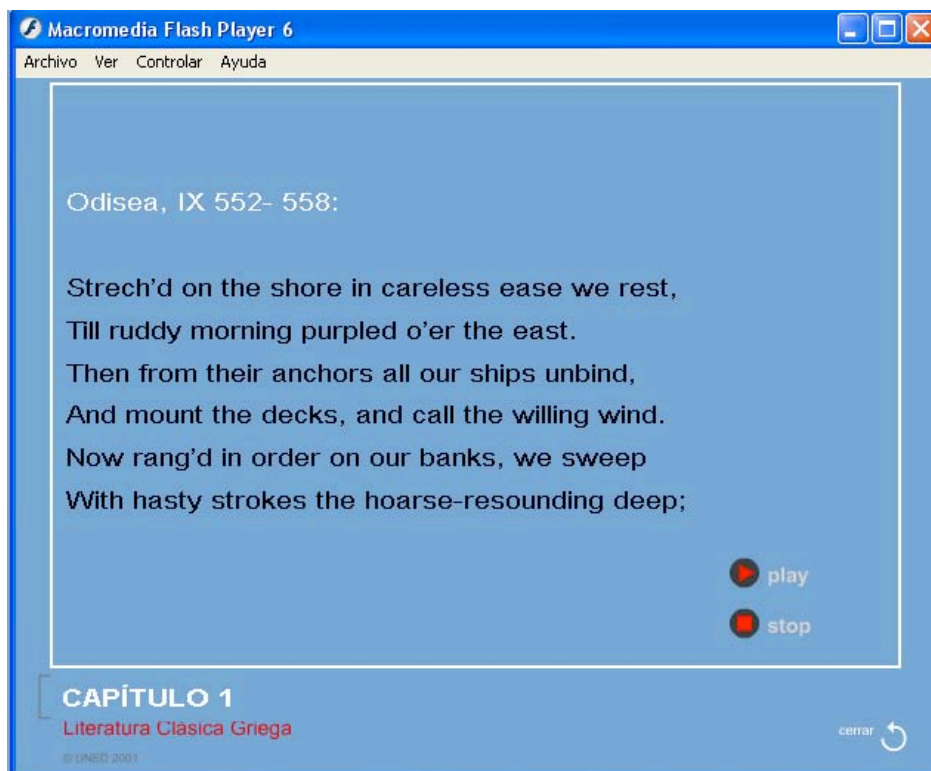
Macromedia Flash Player 6

Archivo Ver Controlar Ayuda

Odisea, IX 552- 558:

Strech'd on the shore in careless ease we rest,
Till ruddy morning purpled o'er the east.
Then from their anchors all our ships unbind,
And mount the decks, and call the willing wind.
Now rang'd in order on our banks, we sweep
With hasty strokes the hoarse-resounding deep;

play

stop

CAPÍTULO 1
Literatura Clásica Griega

© UNED 2001

cerrar